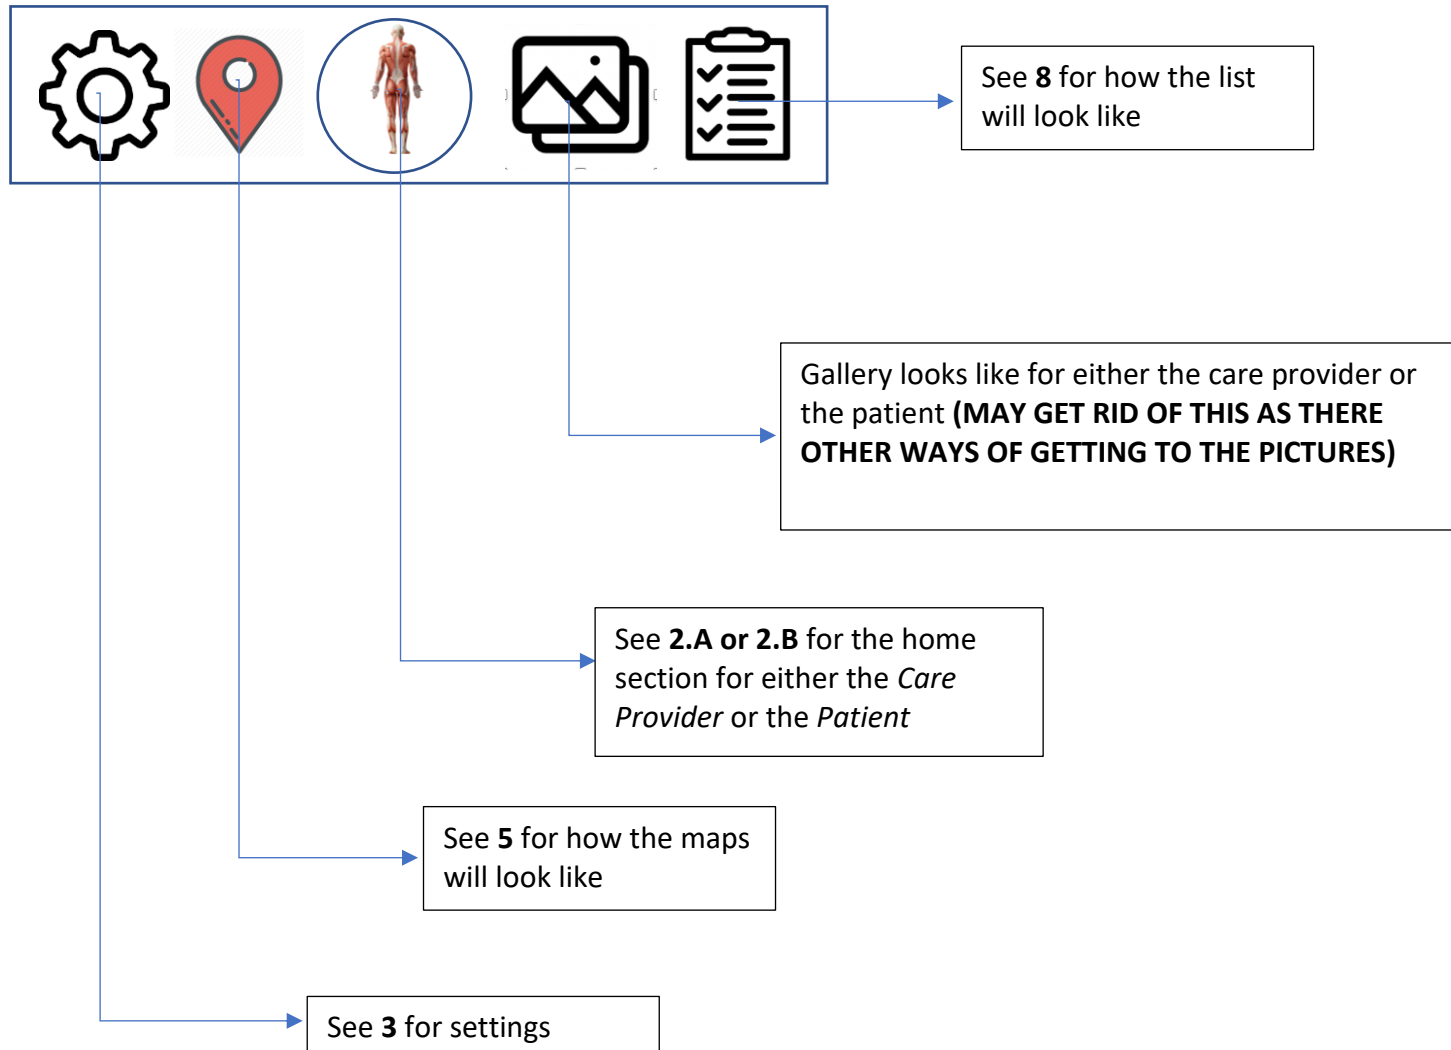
See **8** for how the list will look like

Gallery looks like for either the care provider or the patient **(MAY GET RID OF THIS AS THERE OTHER WAYS OF GETTING TO THE PICTURES)**

See **2.A or 2.B** for the home section for either the *Care Provider* or the *Patient*

See **5** for how the maps will look like

See **3** for settings